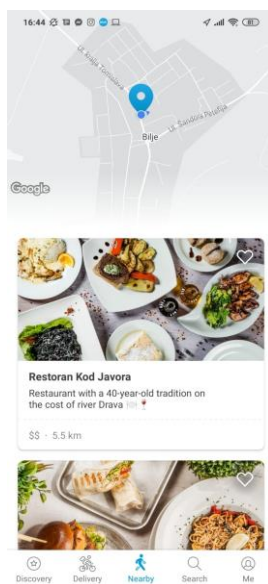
16:44

Ul. Kralja Tomislava

Ul. Svetoga Petra

Bilje

Google

Restoran Kod Javora

Restaurant with a 40-year-old tradition on the cost of river Drava

$$ · 5.5 km

Discovery
Delivery
Nearby
Search
Me